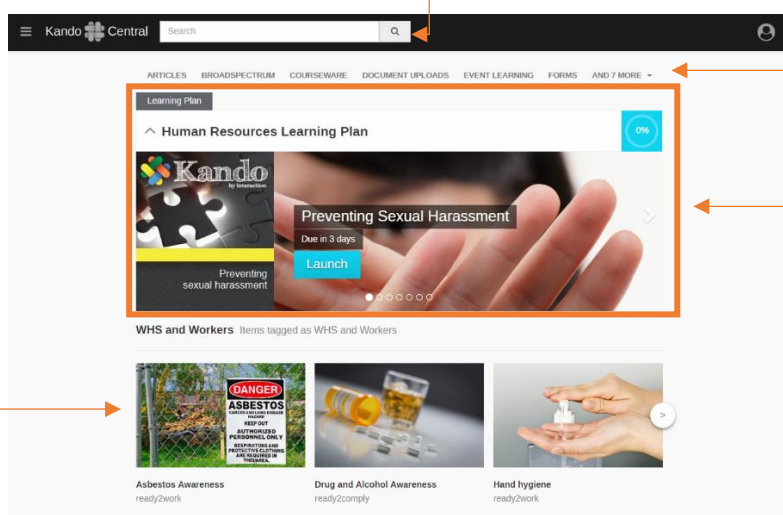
Kando Central

Search

ARTICLES BROADSPECTRUM COURSEWARE DOCUMENT UPLOADS EVENT LEARNING FORMS AND 7 MORE

Learning Plan

Human Resources Learning Plan

0%

Kando by interaction

Preventing sexual harassment

Preventing Sexual Harassment

Due in 3 days

Launch

WHS and Workers Items tagged as WHS and Workers

DANGER ASBESTOS CANCER & LUNG DISEASE HAZARD KEEP OUT AUTHORIZED PERSONNEL ONLY RESPIRATORS AND PROTECTIVE CLOTHING ARE REQUIRED IN THIS AREA

Asbestos Awareness
ready2work

Drug and Alcohol Awareness
ready2comply

Hand hygiene
ready2work